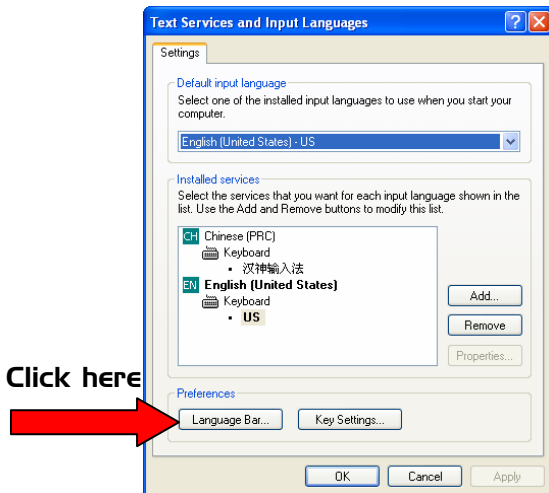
Text Services and Input Languages

?

X

Settings

Default input language

Select one of the installed input languages to use when you start your computer.

English (United States) - US

Installed services

Select the services that you want for each input language shown in the list. Use the Add and Remove buttons to modify this list.

CH Chinese (PRC)

Keyboard

• 汉神输入法

EN English (United States)

Keyboard

• US

Add...

Remove

Properties...

Click here

Preferences

Language Bar...

Key Settings...

OK

Cancel

Apply